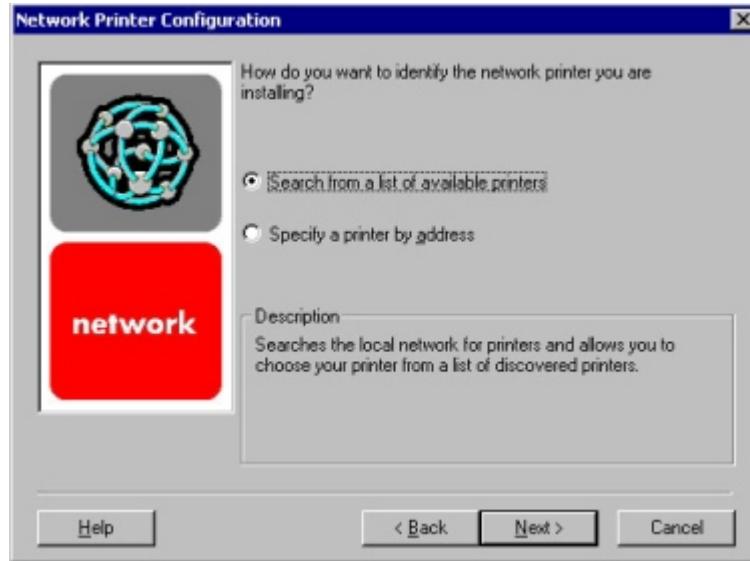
Network Printer Configuration

network

How do you want to identify the network printer you are installing?

Search from a list of available printers

Specify a printer by address

Description

Searches the local network for printers and allows you to choose your printer from a list of discovered printers.

Help

< Back

Next >

Cancel